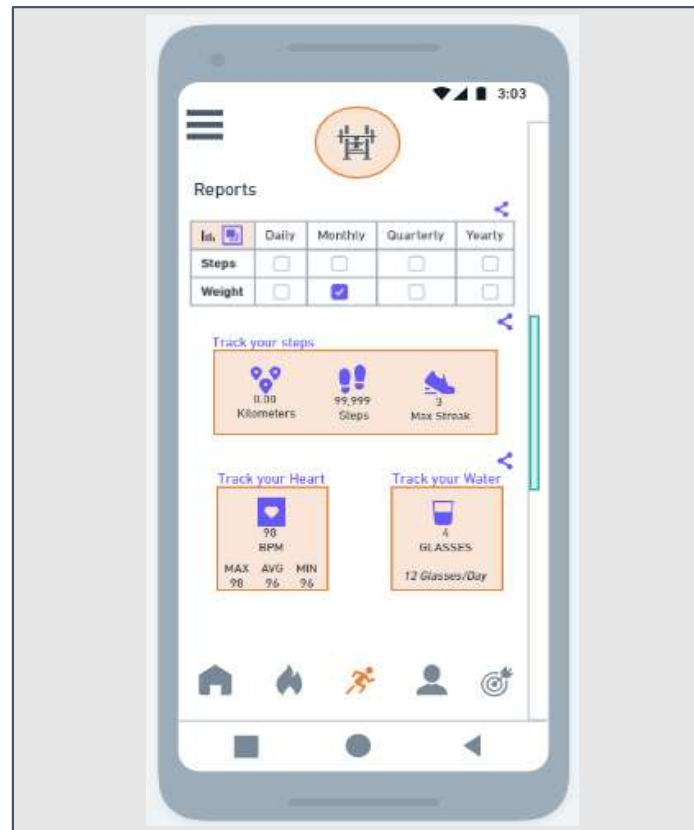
3:03

Reports

| | Daily | Monthly | Quarterly | Yearly |
|---|---|---|---|---|
| Steps | | | | |
| Weight | | | | |

Track your steps

0.00 Kilometers

99,999 Steps

3 Max Streak

Track your Heart

98 BPM

MAX 98 AVG 96 MIN 96

Track your Water

4 GLASSES

12 Glasses/Day